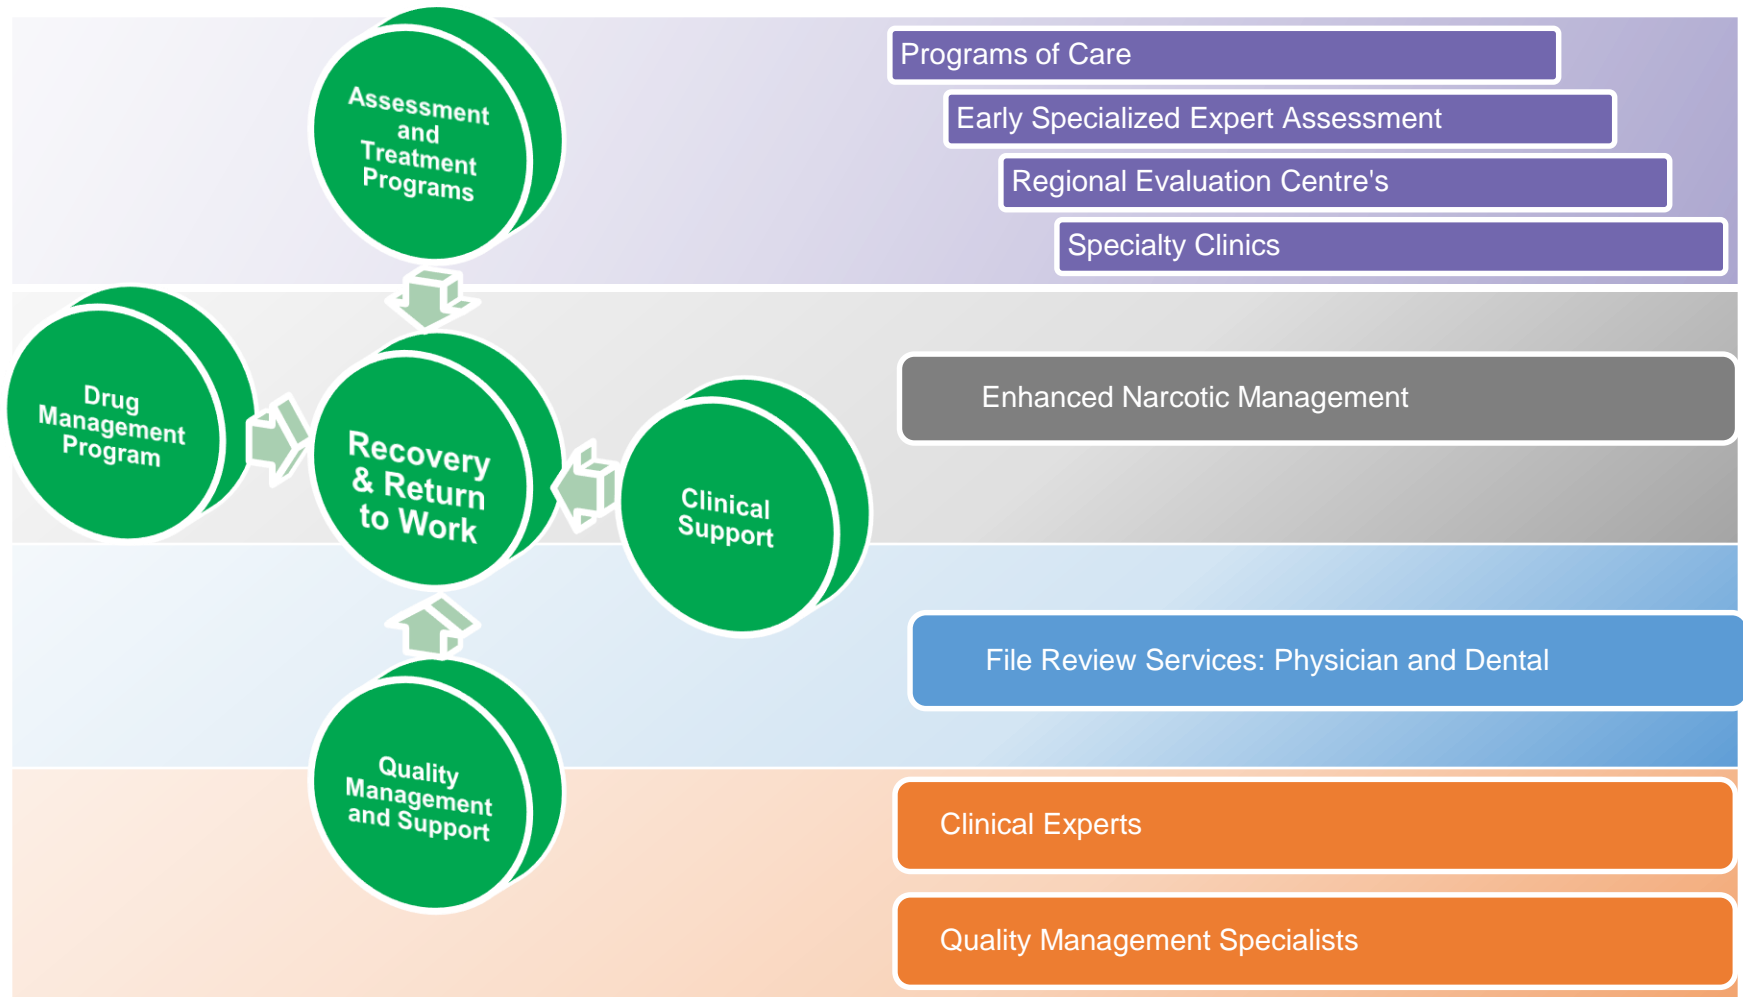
Assessment and Treatment Programs

Programs of Care

Early Specialized Expert Assessment

Regional Evaluation Centre's

Specialty Clinics

Drug Management Program

Recovery & Return to Work

Clinical Support

Enhanced Narcotic Management

File Review Services: Physician and Dental

Quality Management and Support

Clinical Experts

Quality Management Specialists